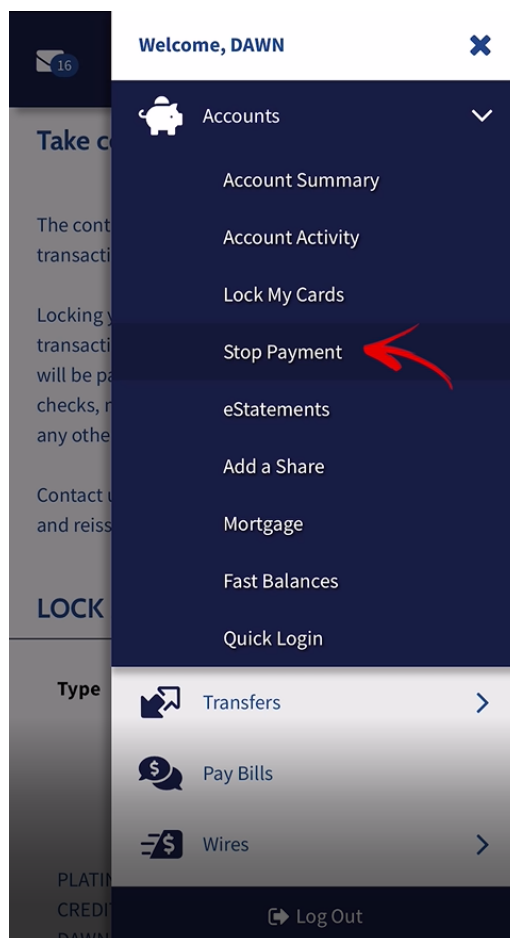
16

Take c

The cont transacti

Locking y transacti will be pa checks, r any othe

Contact u and reiss

LOCK

Type

PLATI CREDI DAWN

Welcome, DAWN

Accounts

Account Summary

Account Activity

Lock My Cards

Stop Payment

eStatements

Add a Share

Mortgage

Fast Balances

Quick Login

Transfers

Pay Bills

Wires

Log Out